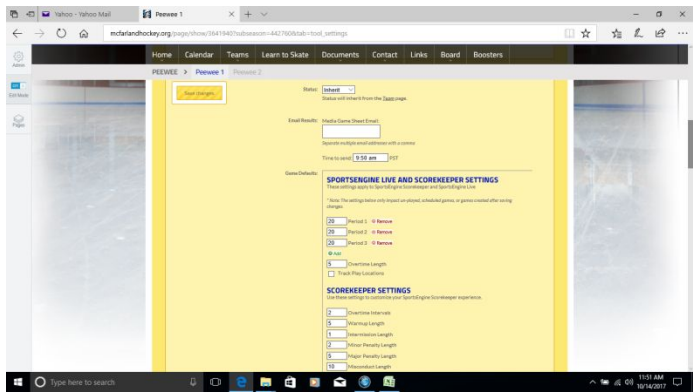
Yahoo - Yahoo Mail
Peewee
mcfarlandhockey.org/page/show/3641840?subseason=442760&tab=tool_settings

Admin
Edit Mode
Pages

Home Calendar Teams Learn to Skate Documents Contact Links Board Boosters
PEEWEE > Peewee 1 Peewee 2

Save changes

Status: Inherit
Status will inherit from the Team page.

Email Results: Media Game Sheet Email:
Separate multiple email addresses with a comma
Time to send: 9:58 am PST

Game Defaults:
SPORTSENGINE LIVE AND SCOREKEEPER SETTINGS
These settings apply to SportsEngine Scorekeeper and SportsEngine Live
* Note: The settings below only impact un-played, scheduled games, or games created after saving changes.
20 Period 1 Remove
20 Period 2 Remove
20 Period 3 Remove
Add
5 Overtime Length
Track Play Locations

SCOREKEEPER SETTINGS
Use these settings to customize your SportsEngine Scorekeeper experience.
2 Overtime Intervals
5 Warmup Length
1 Intermission Length
2 Minor Penalty Length
5 Major Penalty Length
10 Misconduct Length

Type here to search
11:51 AM
10/14/2017